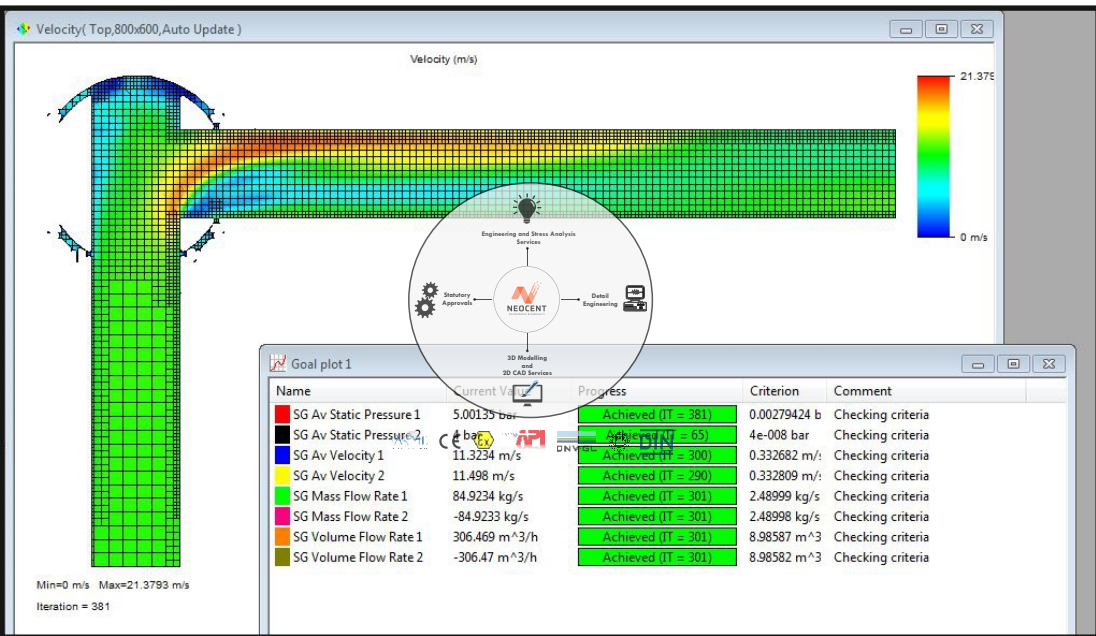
Velocity( Top,800x600,Auto Update )

Velocity (m/s)

21.379

0 m/s

Engineering and Stress Analysis Services

Statutory Approvals

NEOCENT

Detail Engineering

3D Modelling and 2D CAD Services

Min=0 m/s Max=21.3793 m/s

Iteration = 381

Goal plot 1

| Name | Current Value | Progress | Criterion | Comment |
|---|---|---|---|---|
| SG Av Static Pressure 1 | 5.00135 bar | Achieved (IT = 381) | 0.00279424 b | Checking criteria |
| SG Av Static Pressure 2 | 4 bar | Achieved (IT = 65) | 4e-008 bar | Checking criteria |
| SG Av Velocity 1 | 11.3234 m/s | Achieved (IT = 300) | 0.332682 m/: | Checking criteria |
| SG Av Velocity 2 | 11.498 m/s | Achieved (IT = 290) | 0.332809 m/: | Checking criteria |
| SG Mass Flow Rate 1 | 84.9234 kg/s | Achieved (IT = 301) | 2.48999 kg/s | Checking criteria |
| SG Mass Flow Rate 2 | -84.9233 kg/s | Achieved (IT = 301) | 2.48998 kg/s | Checking criteria |
| SG Volume Flow Rate 1 | 306.469 m^3/h | Achieved (IT = 301) | 8.98587 m^3 | Checking criteria |
| SG Volume Flow Rate 2 | -306.47 m^3/h | Achieved (IT = 301) | 8.98582 m^3 | Checking criteria |

CE Ex API DNV·GL DIN